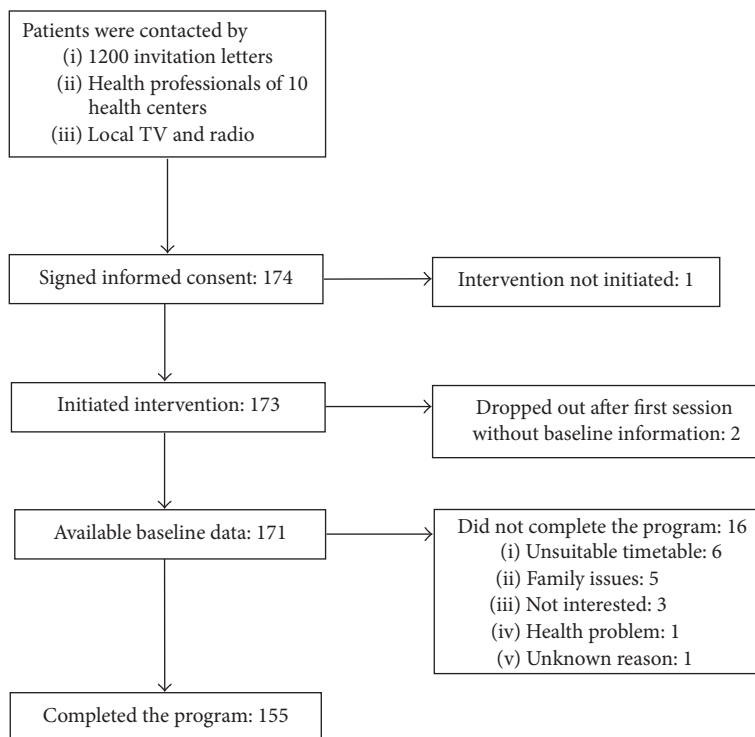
Patients were contacted by
(i) 1200 invitation letters
(ii) Health professionals of 10 health centers
(iii) Local TV and radio

Signed informed consent: 174

Intervention not initiated: 1

Initiated intervention: 173

Dropped out after first session without baseline information: 2

Available baseline data: 171

Did not complete the program: 16
(i) Unsuitable timetable: 6
(ii) Family issues: 5
(iii) Not interested: 3
(iv) Health problem: 1
(v) Unknown reason: 1

Completed the program: 155